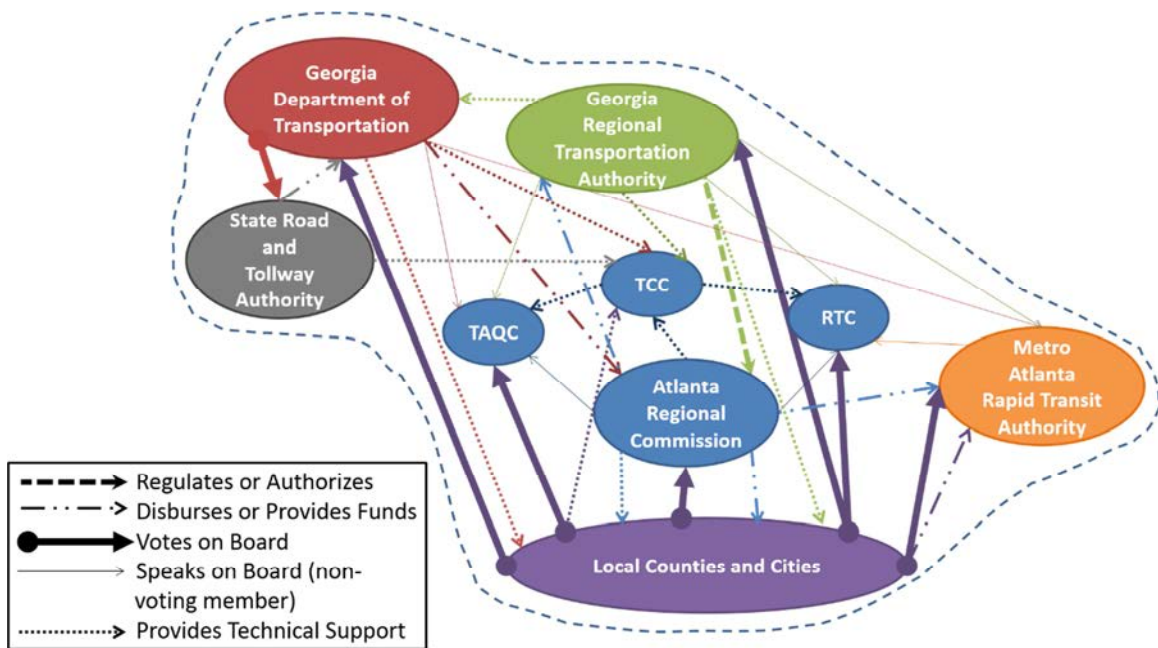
Georgia Department of Transportation

Georgia Regional Transportation Authority

State Road and Tollway Authority

TCC

TAQC

RTC

Atlanta Regional Commission

Metro Atlanta Rapid Transit Authority

Local Counties and Cities

Regulates or Authorizes
Disburses or Provides Funds
Votes on Board
Speaks on Board (non-voting member)
Provides Technical Support